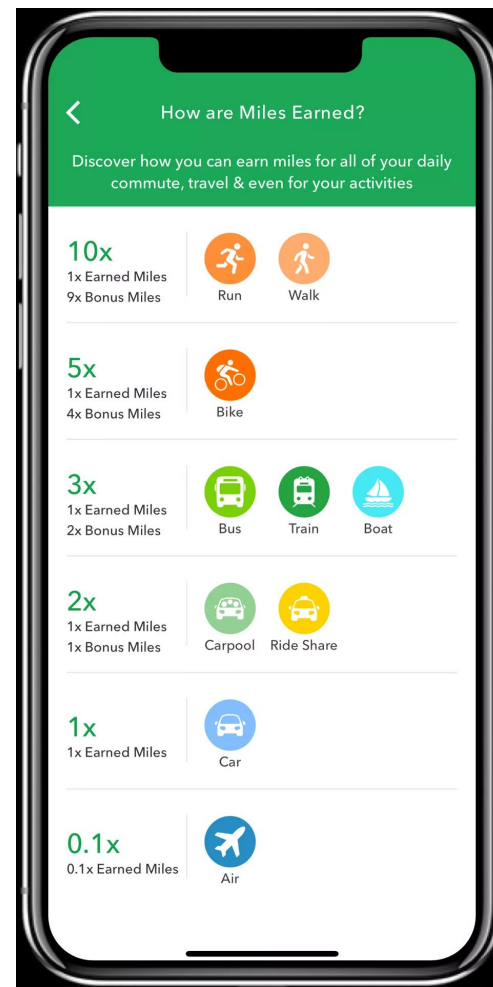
How are Miles Earned?

Discover how you can earn miles for all of your daily commute, travel & even for your activities

10x
1x Earned Miles
9x Bonus Miles

Run Walk

5x
1x Earned Miles
4x Bonus Miles

Bike

3x
1x Earned Miles
2x Bonus Miles

Bus Train Boat

2x
1x Earned Miles
1x Bonus Miles

Carpool Ride Share

1x
1x Earned Miles

Car

0.1x
0.1x Earned Miles

Air